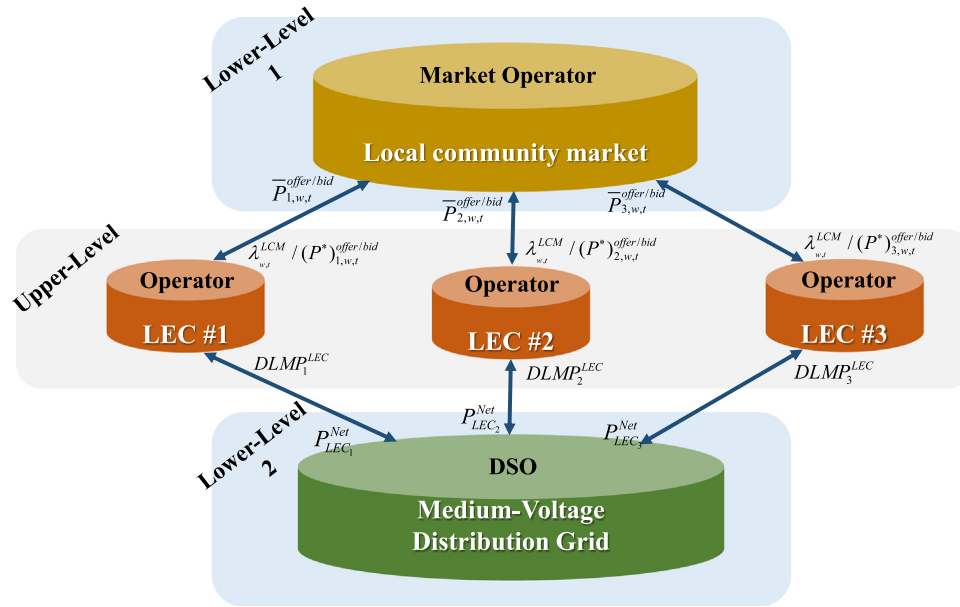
Lower-Level 1

Market Operator

Local community market

$\overline{P}_{1,w,t}^{offer/bid}$

$\overline{P}_{2,w,t}^{offer/bid}$

$\overline{P}_{3,w,t}^{offer/bid}$

Upper-Level

$\lambda_{w,t}^{LCM} / (P^*)_{1,w,t}^{offer/bid}$

$\lambda_{w,t}^{LCM} / (P^*)_{2,w,t}^{offer/bid}$

$\lambda_{w,t}^{LCM} / (P^*)_{3,w,t}^{offer/bid}$

Operator

LEC #1

Operator

LEC #2

Operator

LEC #3

$DLMP_1^{LEC}$

$DLMP_2^{LEC}$

$DLMP_3^{LEC}$

$P_{LEC_1}^{Net}$

$P_{LEC_2}^{Net}$

$P_{LEC_3}^{Net}$

Lower-Level 2

DSO

Medium-Voltage Distribution Grid